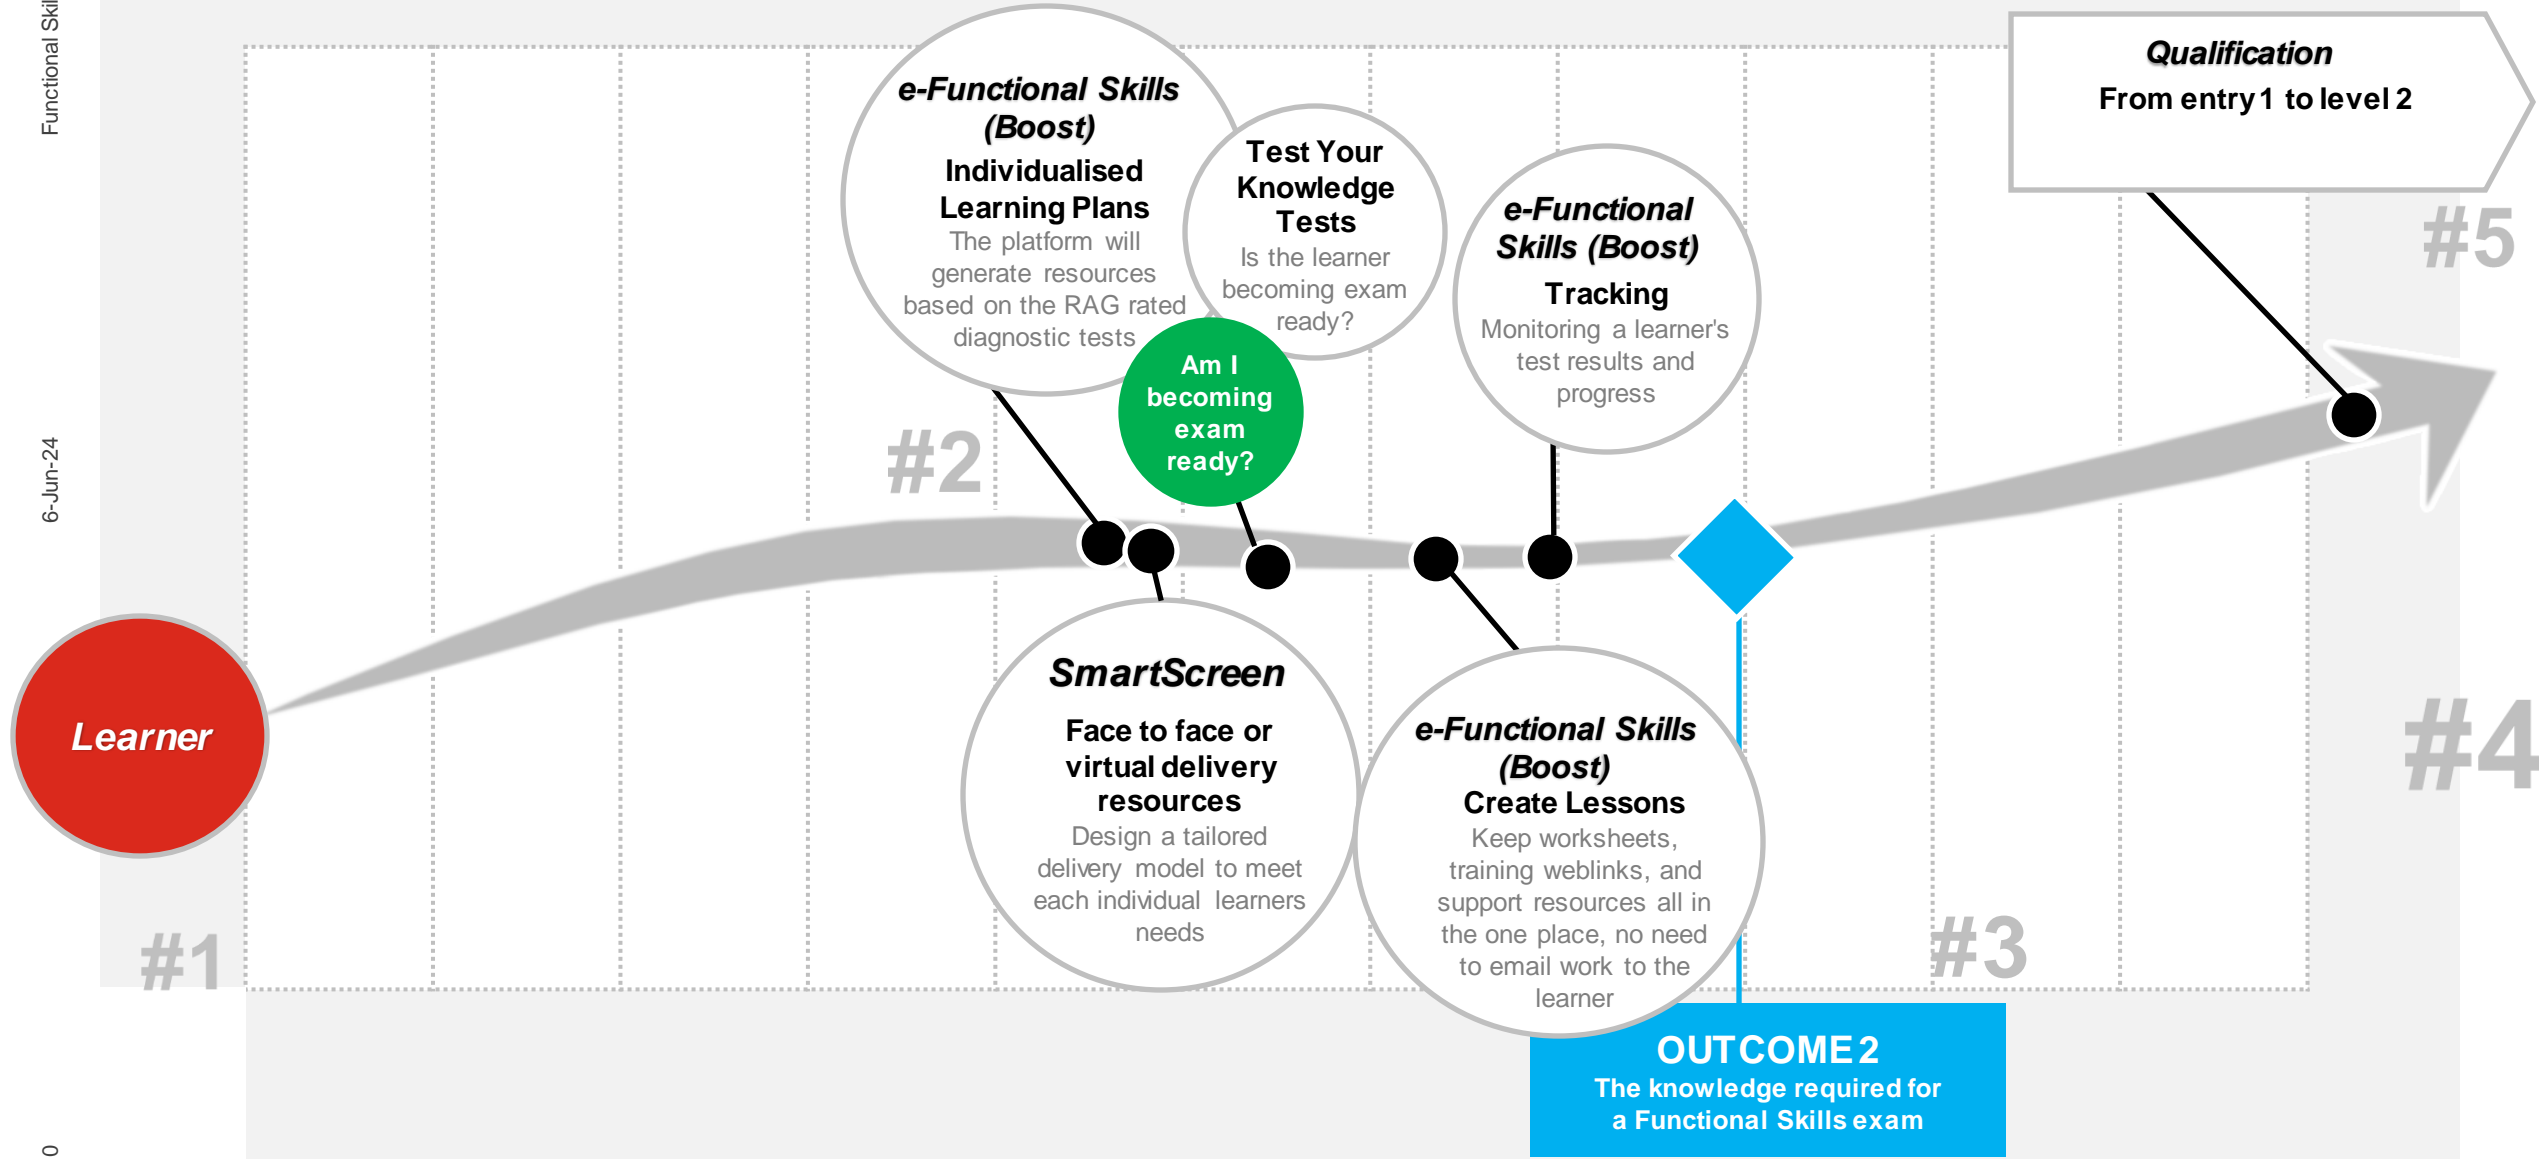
Functional Skil

6-Jun-24

0

e-Functional Skills (Boost)
Individualised Learning Plans
The platform will generate resources based on the RAG rated diagnostic tests

Test Your Knowledge Tests
Is the learner becoming exam ready?

Am I becoming exam ready?

e-Functional Skills (Boost)
Tracking
Monitoring a learner's test results and progress

Qualification
From entry 1 to level 2

#5

#2

Learner

SmartScreen
Face to face or virtual delivery resources
Design a tailored delivery model to meet each individual learners needs

e-Functional Skills (Boost)
Create Lessons
Keep worksheets, training weblinks, and support resources all in the one place, no need to email work to the learner

#4

#3

#1

OUTCOME 2
The knowledge required for a Functional Skills exam